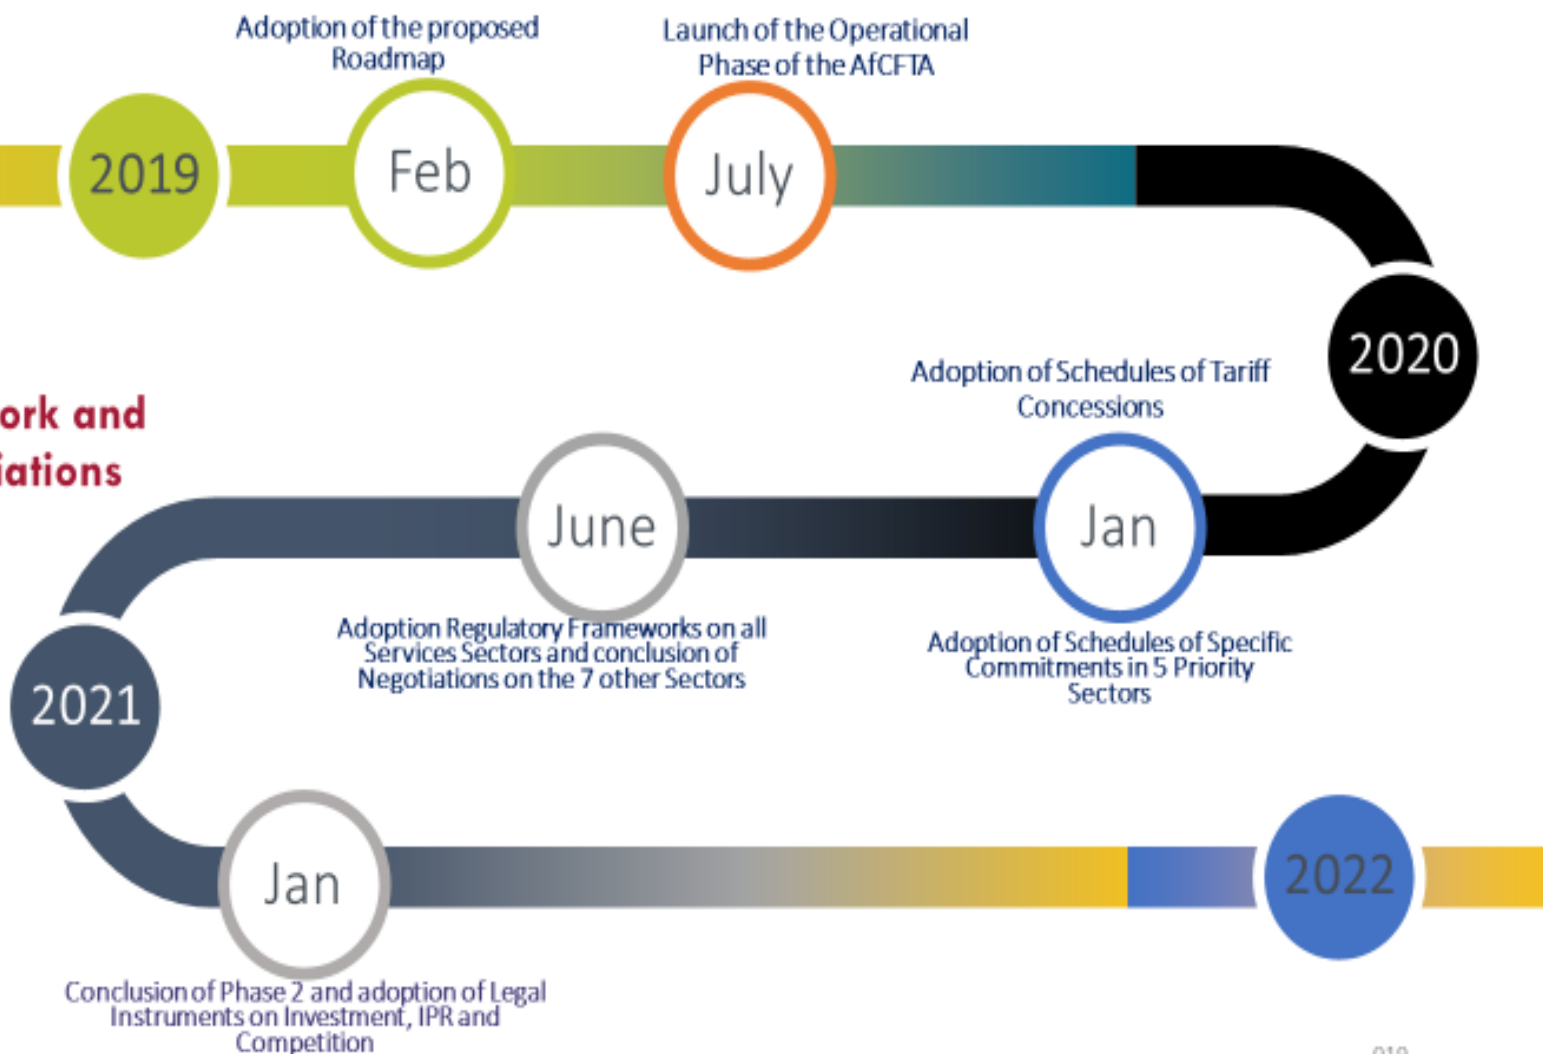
Adoption of the proposed Roadmap

Launch of the Operational Phase of the AfCFTA

2019

Feb

July

2020

ork and
iations

Adoption of Schedules of Tariff Concessions

June

Jan

Adoption Regulatory Frameworks on all Services Sectors and conclusion of Negotiations on the 7 other Sectors

Adoption of Schedules of Specific Commitments in 5 Priority Sectors

2021

Jan

2022

Conclusion of Phase 2 and adoption of Legal Instruments on Investment, IPR and Competition

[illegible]